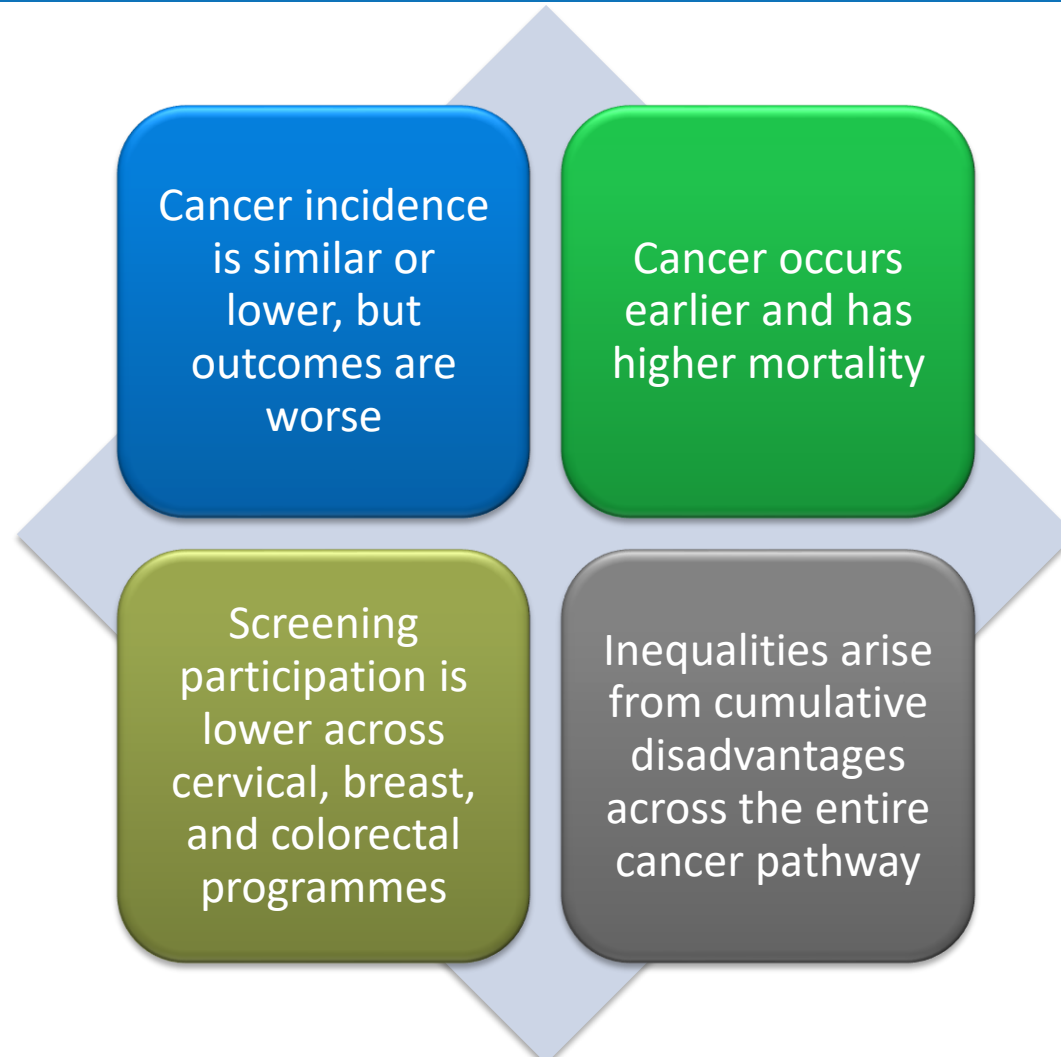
Cancer incidence is similar or lower, but outcomes are worse

Cancer occurs earlier and has higher mortality

Screening participation is lower across cervical, breast, and colorectal programmes

Inequalities arise from cumulative disadvantages across the entire cancer pathway